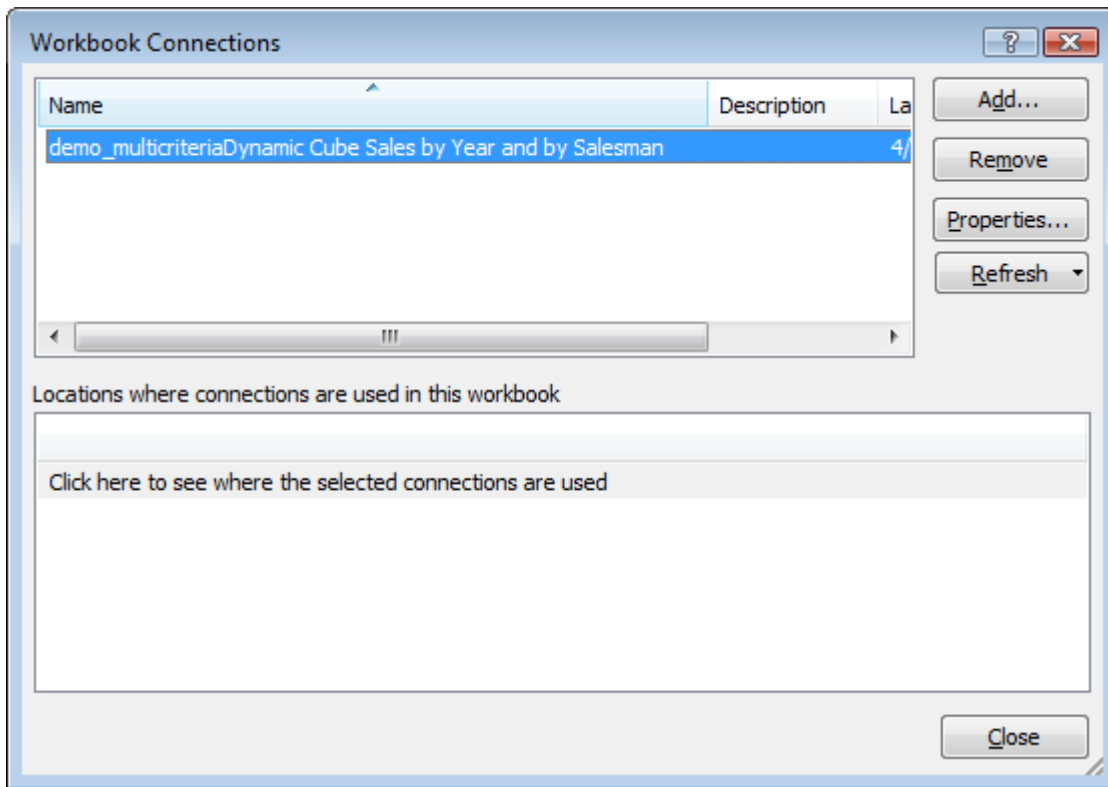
Workbook Connections

?

| Name | Description | La |
|---|---|---|
| demo_multicriteriaDynamic Cube Sales by Year and by Salesman | | 4/ |

Add...

Remove

Properties...

Refresh

Locations where connections are used in this workbook

Click here to see where the selected connections are used

Close